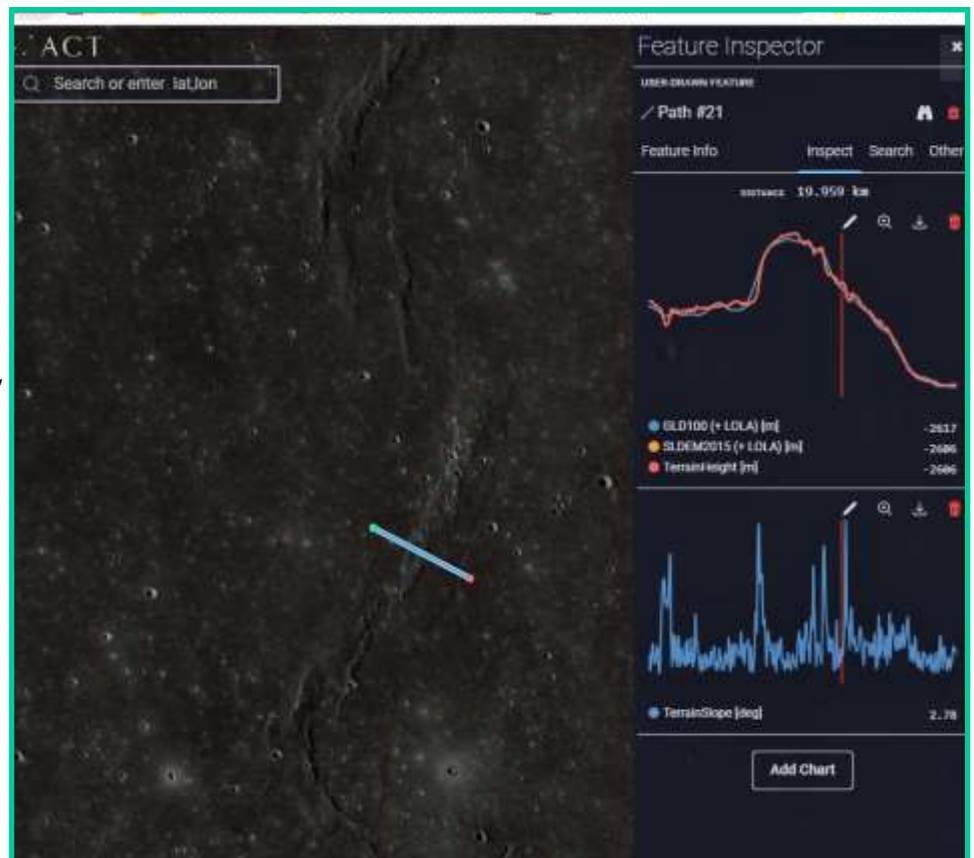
ACT

Search or enter lat,lon

Feature Inspector

USER-DRAWN FEATURE

Path #21

Feature Info

Inspect

Search

Other

DISTANCE 19.959 km

GLD100 (+ LOLA) [m] -2617

SLDEM2015 (+ LOLA) [m] -2606

TerrainHeight [m] -2606

TerrainSlope [deg] 2.78

Add Chart